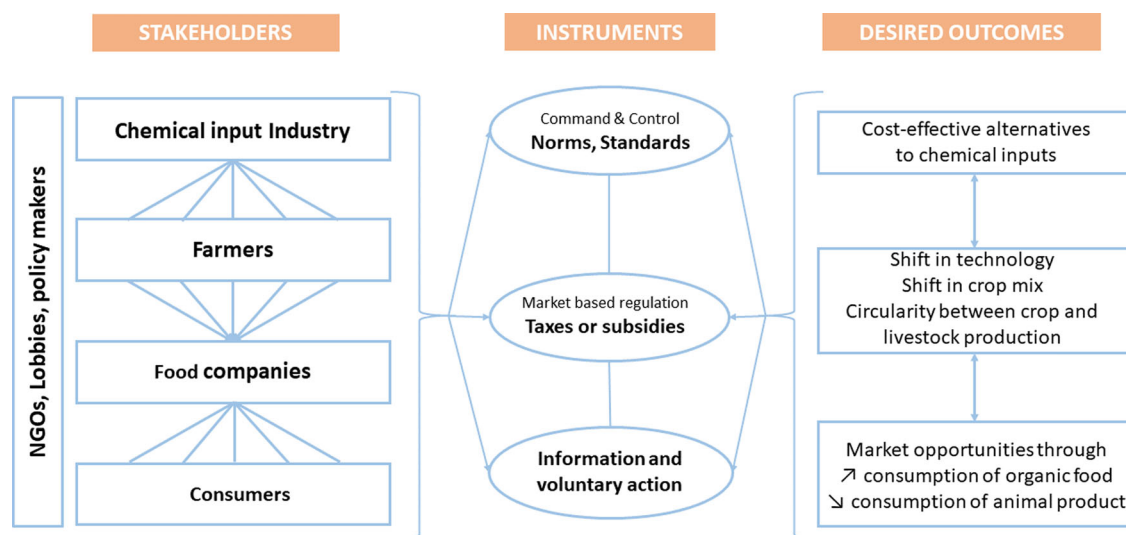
STAKEHOLDERS

INSTRUMENTS

DESIRED OUTCOMES

NGOs, Lobbies, policy makers

Chemical input Industry

Farmers

Food companies

Consumers

Command & Control
Norms, Standards

Market based regulation
Taxes or subsidies

Information and voluntary action

Cost-effective alternatives to chemical inputs

Shift in technology
Shift in crop mix
Circularity between crop and livestock production

Market opportunities through
↗ consumption of organic food
↘ consumption of animal product